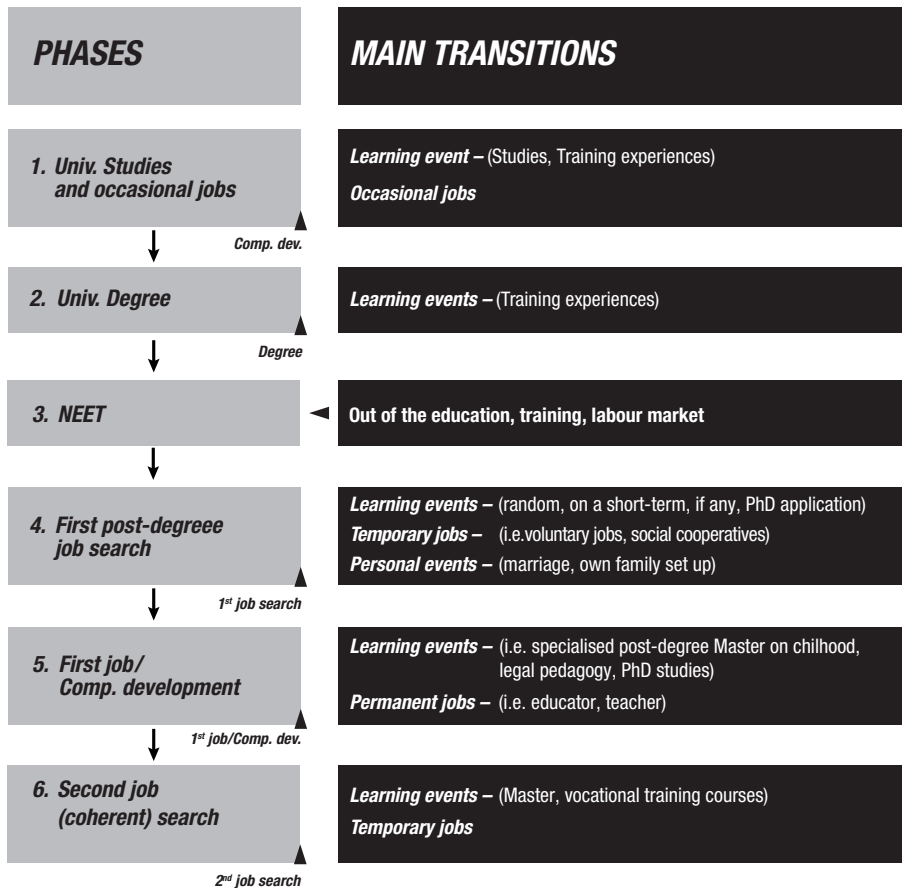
PHASES

MAIN TRANSITIONS

1. Univ. Studies and occasional jobs

Learning event – (Studies, Training experiences)

Occasional jobs

Comp. dev.

2. Univ. Degree

Learning events – (Training experiences)

Degree

3. NEET

Out of the education, training, labour market

4. First post-degreee job search

Learning events – (random, on a short-term, if any, PhD application)

Temporary jobs – (i.e.voluntary jobs, social cooperatives)

Personal events – (marriage, own family set up)

1st job search

5. First job/ Comp. development

Learning events – (i.e. specialised post-degree Master on chilhood, legal pedagogy, PhD studies)

Permanent jobs – (i.e. educator, teacher)

1st job/Comp. dev.

6. Second job (coherent) search

Learning events – (Master, vocational training courses)

Temporary jobs

2nd job search